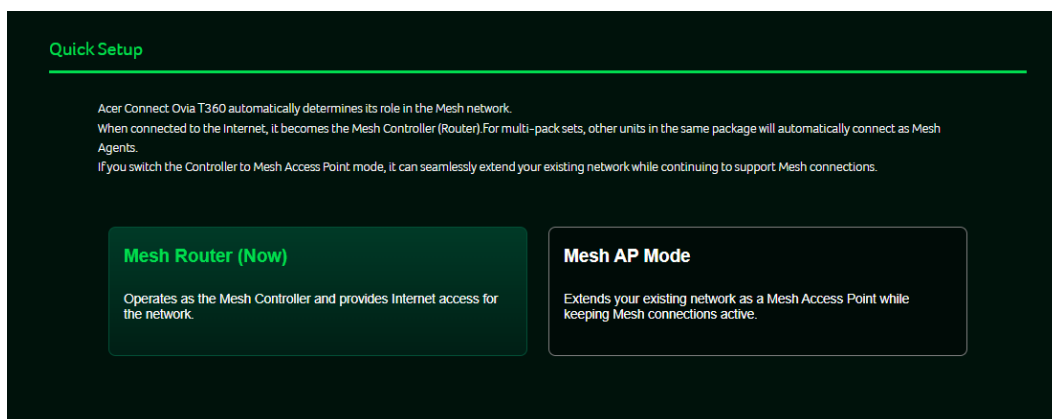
Quick Setup

Acer Connect Ovia T360 automatically determines its role in the Mesh network.
When connected to the Internet, it becomes the Mesh Controller (Router).For multi-pack sets, other units in the same package will automatically connect as Mesh Agents.
If you switch the Controller to Mesh Access Point mode, it can seamlessly extend your existing network while continuing to support Mesh connections.

Mesh Router (Now)

Operates as the Mesh Controller and provides Internet access for the network.

Mesh AP Mode

Extends your existing network as a Mesh Access Point while keeping Mesh connections active.